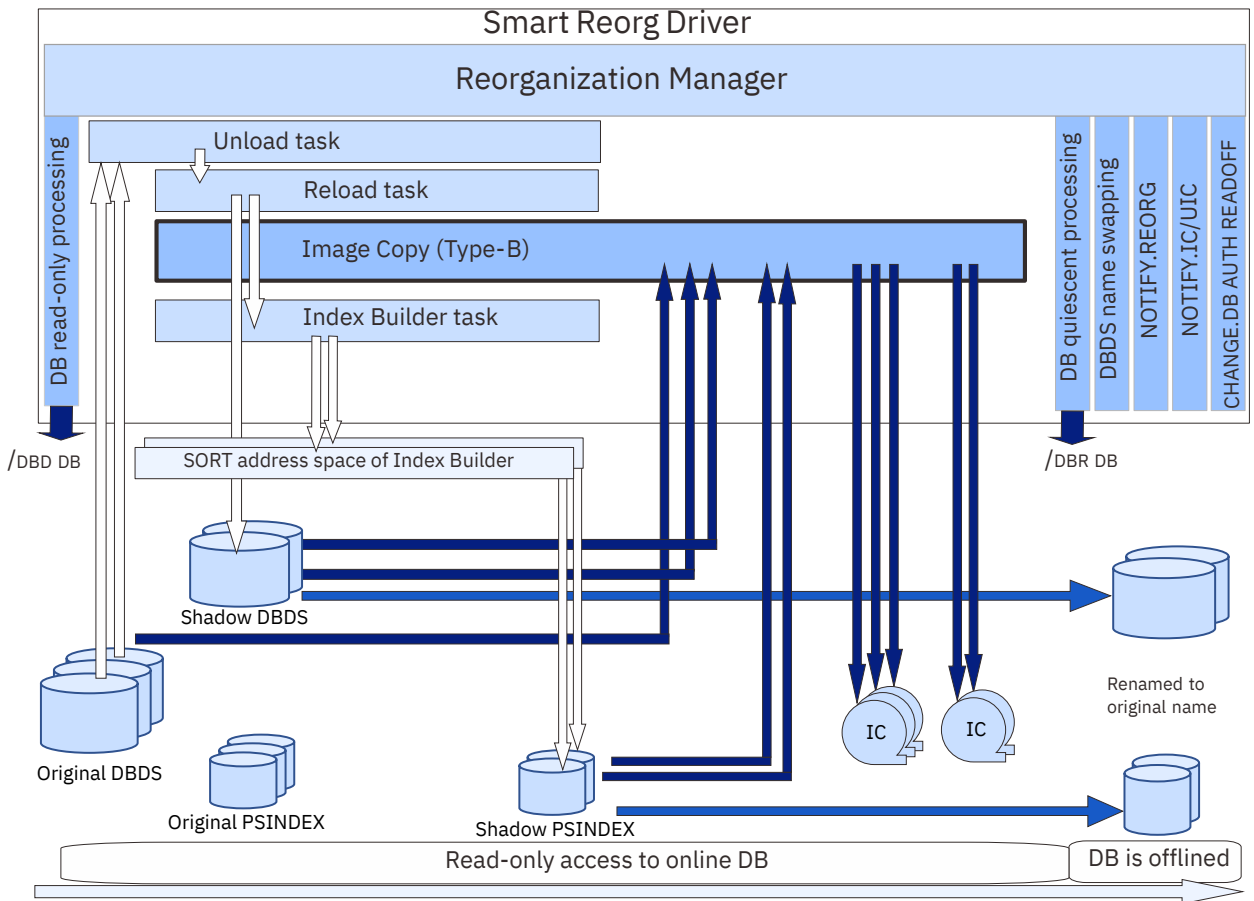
Smart Reorg Driver

Reorganization Manager

DB read-only processing

Unload task

Reload task

Image Copy (Type-B)

Index Builder task

DB quiescent processing

DBDS name swapping

NOTIFY.REORG

NOTIFY.IC/UIC

CHANGE.DB AUTH READOFF

/DBD DB

SORT address space of Index Builder

/DBR DB

Shadow DBDS

Original DBDS

Original PSINDEX

Shadow PSINDEX

IC

IC

Renamed to original name

Read-only access to online DB

DB is offlined